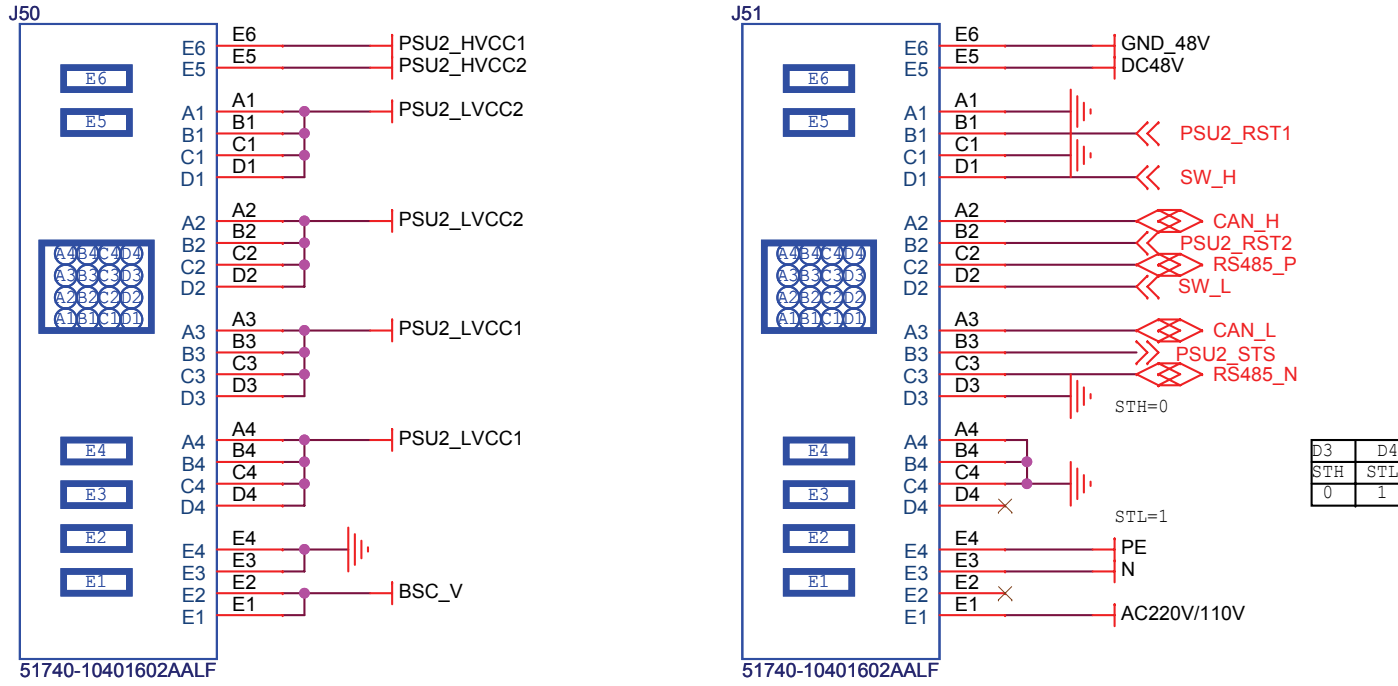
J50

E6
E5
A1
B1
C1
D1
A2
B2
C2
D2
A3
B3
C3
D3
A4
B4
C4
D4
E4
E3
E2
E1

E6
E5
A4 B4 C4 D4
A3 B3 C3 D3
A2 B2 C2 D2
A1 B1 C1 D1
E4
E3
E2
E1

E6
E5
A1
B1
C1
D1
A2
B2
C2
D2
A3
B3
C3
D3
A4
B4
C4
D4
E4
E3
E2
E1

PSU2_HVCC1
PSU2_HVCC2
PSU2_LVCC2
PSU2_LVCC2
PSU2_LVCC1
PSU2_LVCC1
BSC_V

51740-10401602AALF

J51

E6
E5
A1
B1
C1
D1
A2
B2
C2
D2
A3
B3
C3
D3
A4
B4
C4
D4
E4
E3
E2
E1

E6
E5
A4 B4 C4 D4
A3 B3 C3 D3
A2 B2 C2 D2
A1 B1 C1 D1
E4
E3
E2
E1

E6
E5
A1
B1
C1
D1
A2
B2
C2
D2
A3
B3
C3
D3
A4
B4
C4
D4
E4
E3
E2
E1

GND_48V
DC48V
PSU2_RST1
SW_H
CAN_H
PSU2_RST2
RS485_P
SW_L
CAN_L
PSU2_STS
RS485_N
STH=0
STL=1
PE
N
AC220V/110V

51740-10401602AALF

| D3 | D4 |
|---|---|
| STH | STL |
| 0 | 1 |